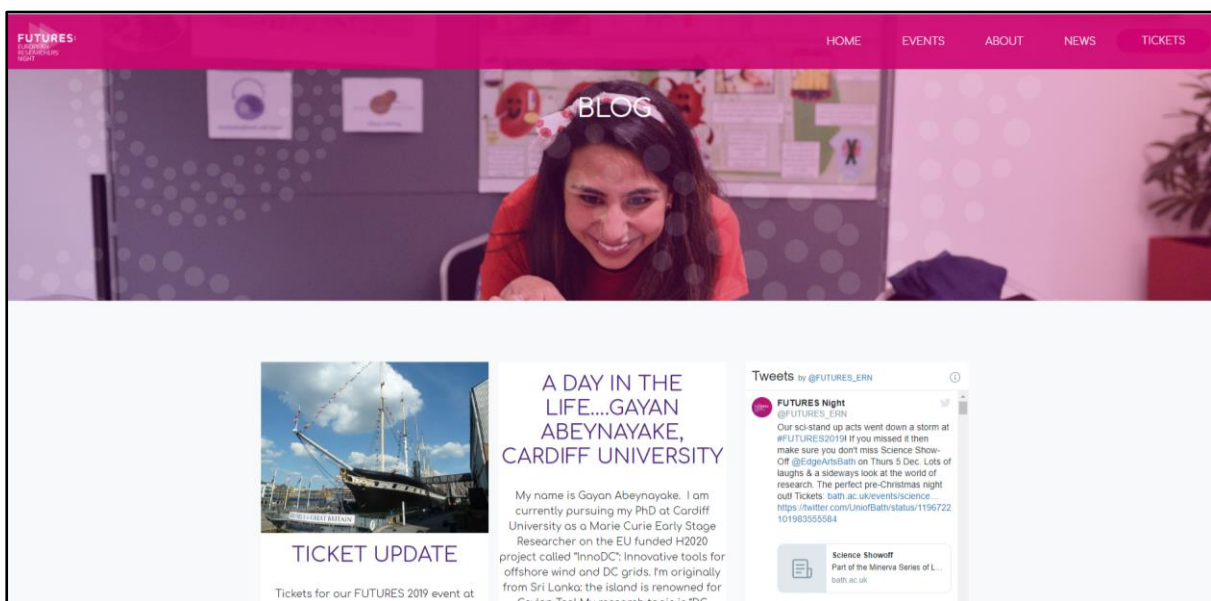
FUTURES
EUROPEAN RESEARCHERS' NIGHT

HOME EVENTS ABOUT NEWS TICKETS

BLOG

TICKET UPDATE

Tickets for our FUTURES 2019 event at

A DAY IN THE LIFE....GAYAN ABEYNAYAKE, CARDIFF UNIVERSITY

My name is Gayan Abeynayake. I am currently pursuing my PhD at Cardiff University as a Marie Curie Early Stage Researcher on the EU funded H2020 project called "InnoDC": Innovative tools for offshore wind and DC grids. I'm originally from Sri Lanka: the island is renowned for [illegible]

Tweets by @FUTURES_ERN

FUTURES Night
@FUTURES_ERN
Our sci-stand up acts went down a storm at #FUTURES2019! If you missed it then make sure you don't miss Science Show-Off @EdgeArtsBath on Thurs 5 Dec. Lots of laughs & a sideways look at the world of research. The perfect pre-Christmas night out! Tickets: bath.ac.uk/events/science... https://twitter.com/UniofBath/status/1196722101983555584

Science Showoff
Part of the Minerva Series of L...
bath.ac.uk